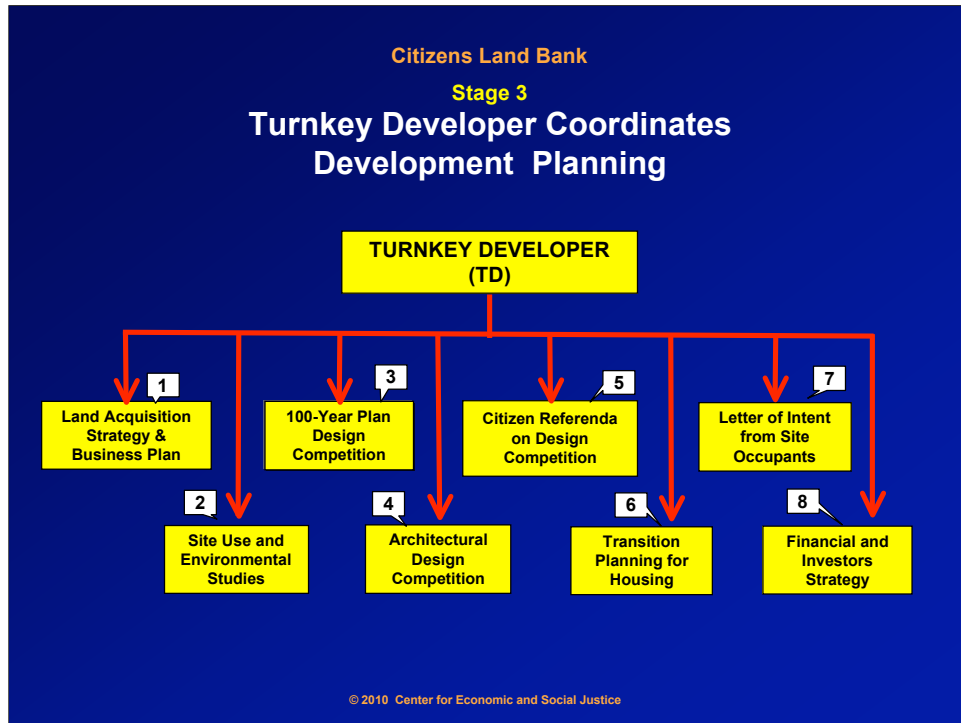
Citizens Land Bank

Stage 3

Turnkey Developer Coordinates Development Planning

TURNKEY DEVELOPER (TD)

1
Land Acquisition Strategy & Business Plan

2
Site Use and Environmental Studies

3
100-Year Plan Design Competition

4
Architectural Design Competition

5
Citizen Referenda on Design Competition

6
Transition Planning for Housing

7
Letter of Intent from Site Occupants

8
Financial and Investors Strategy

© 2010 Center for Economic and Social Justice